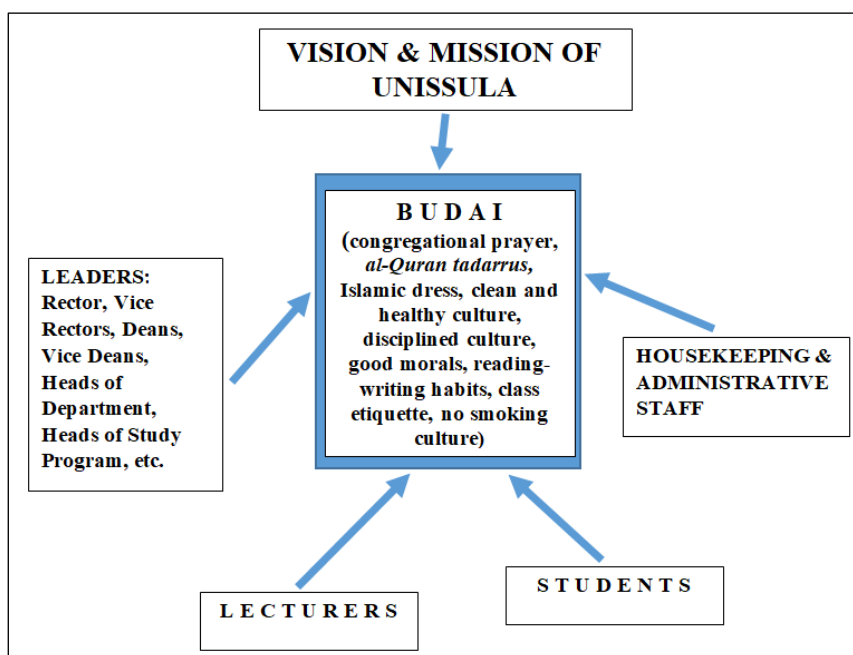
VISION & MISSION OF UNISSULA

B U D A I
(congregational prayer, al-Quran tadarrus, Islamic dress, clean and healthy culture, disciplined culture, good morals, reading-writing habits, class etiquette, no smoking culture)

LEADERS:
Rector, Vice Rectors, Deans, Vice Deans, Heads of Department, Heads of Study Program, etc.

HOUSEKEEPING & ADMINISTRATIVE STAFF

S T U D E N T S

L E C T U R E R S